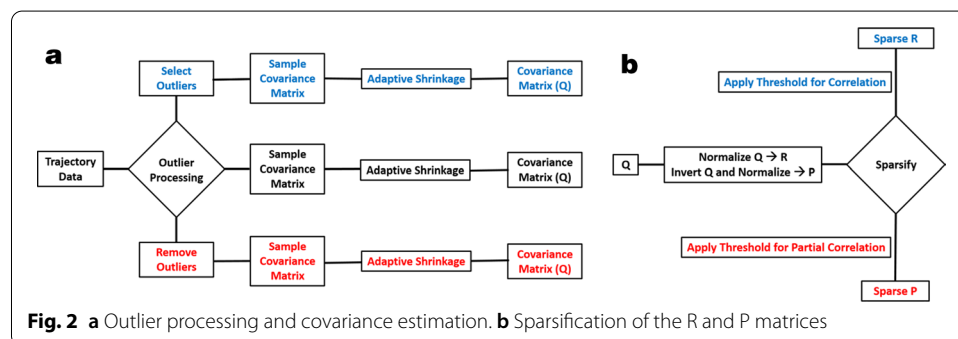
a

Select Outliers

Sample Covariance Matrix

Adaptive Shrinkage

Covariance Matrix (Q)

Trajectory Data

Outlier Processing

Sample Covariance Matrix

Adaptive Shrinkage

Covariance Matrix (Q)

Remove Outliers

Sample Covariance Matrix

Adaptive Shrinkage

Covariance Matrix (Q)

b

Sparse R

Apply Threshold for Correlation

Q

Normalize Q → R
Invert Q and Normalize → P

Sparsify

Apply Threshold for Partial Correlation

Sparse P

**Fig. 2** **a** Outlier processing and covariance estimation. **b** Sparsification of the R and P matrices